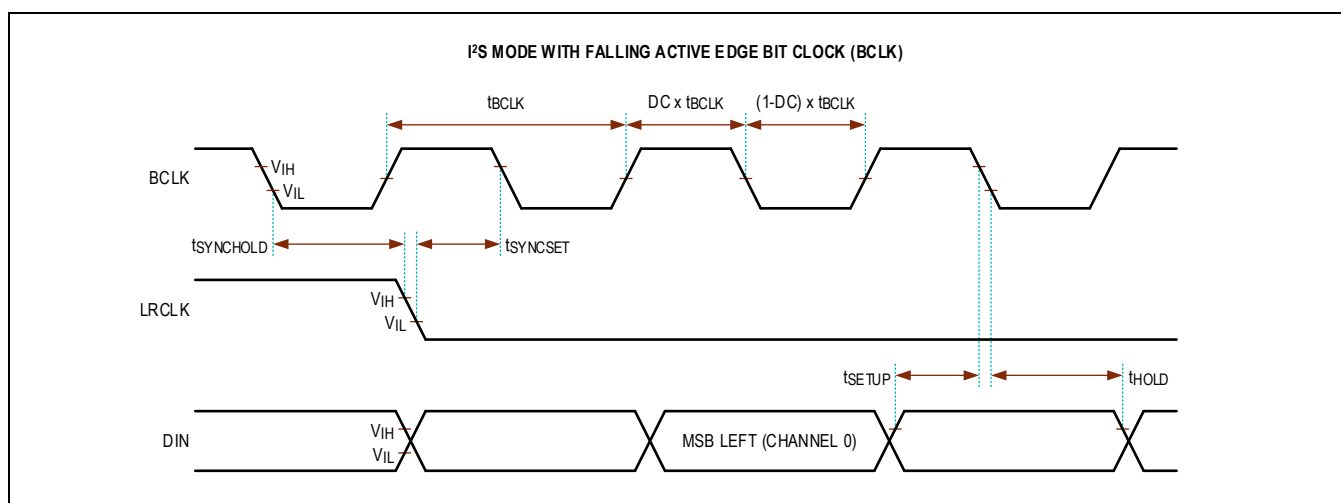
I²S MODE WITH FALLING ACTIVE EDGE BIT CLOCK (BCLK)

$t_{BCLK}$

DC x $t_{BCLK}$

(1-DC) x $t_{BCLK}$

BCLK

$V_{IH}$

$V_{IL}$

$t_{SYNCHOLD}$

$t_{SYNCSET}$

LRCLK

$V_{IH}$

$V_{IL}$

$t_{SETUP}$

$t_{HOLD}$

DIN

$V_{IH}$

$V_{IL}$

MSB LEFT (CHANNEL 0)